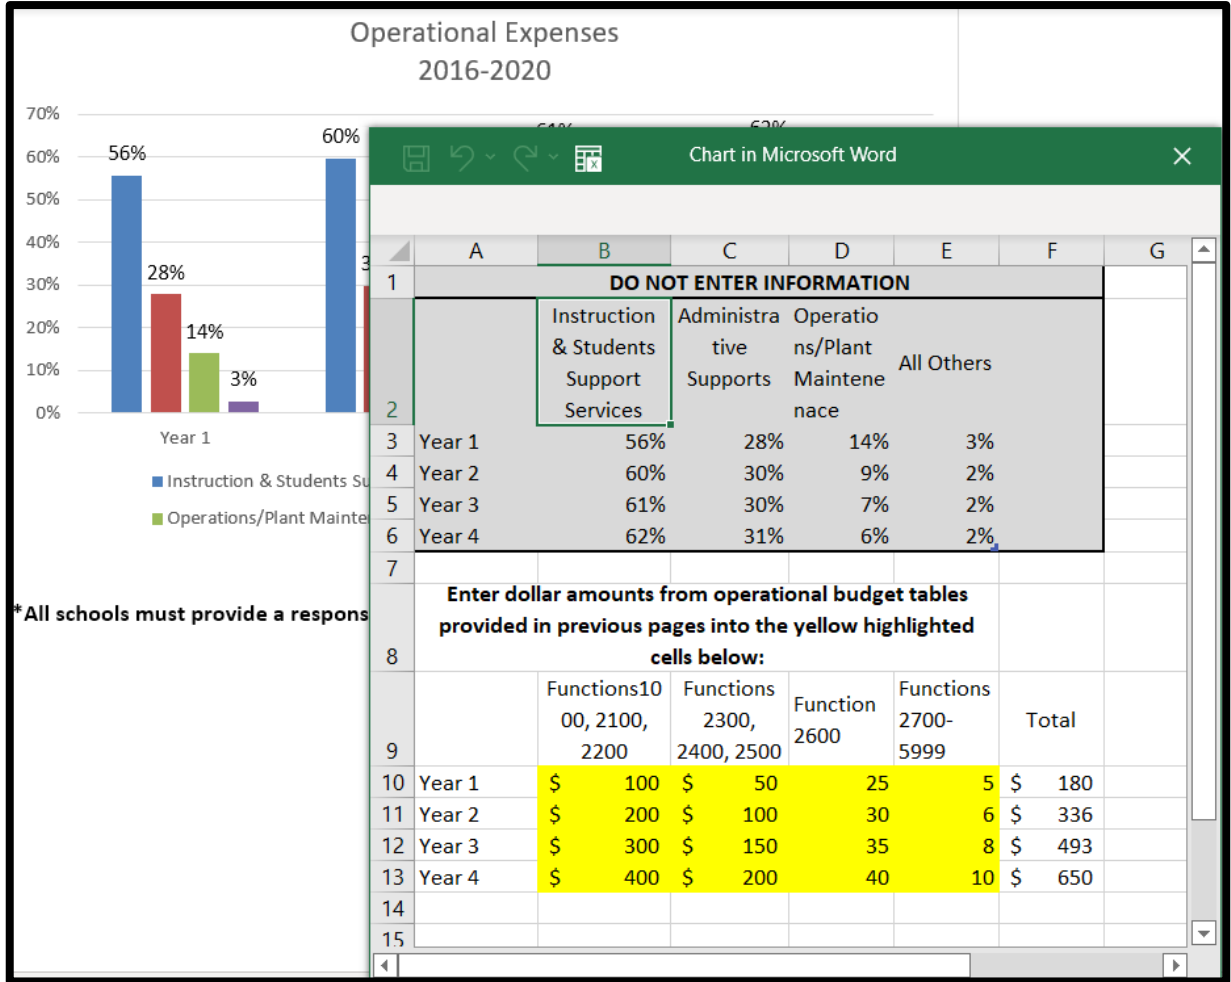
Operational Expenses
2016-2020

70%
60%
50%
40%
30%
20%
10%
0%

56%
28%
14%
3%
60%
3
Year 1

Instruction & Students Su
Operations/Plant Mainte

*All schools must provide a respons

Chart in Microsoft Word

| | A | B | C | D | E | F | G |
|---|---|---|---|---|---|---|---|
| 1 | DO NOT ENTER INFORMATION | | | | | | |
| 2 | | Instruction & Students Support Services | Administrative Supports | Operations/Plant Maintenenace | All Others | | |
| 3 | Year 1 | 56% | 28% | 14% | 3% | | |
| 4 | Year 2 | 60% | 30% | 9% | 2% | | |
| 5 | Year 3 | 61% | 30% | 7% | 2% | | |
| 6 | Year 4 | 62% | 31% | 6% | 2% | | |
| 7 | | | | | | | |
| 8 | Enter dollar amounts from operational budget tables provided in previous pages into the yellow highlighted cells below: | | | | | | |
| 9 | | Functions1000, 2100, 2200 | Functions 2300, 2400, 2500 | Function 2600 | Functions 2700-5999 | Total | |
| 10 | Year 1 | $ 100 | $ 50 | 25 | 5 | $ 180 | |
| 11 | Year 2 | $ 200 | $ 100 | 30 | 6 | $ 336 | |
| 12 | Year 3 | $ 300 | $ 150 | 35 | 8 | $ 493 | |
| 13 | Year 4 | $ 400 | $ 200 | 40 | 10 | $ 650 | |
| 14 | | | | | | | |
| 15 | | | | | | | |